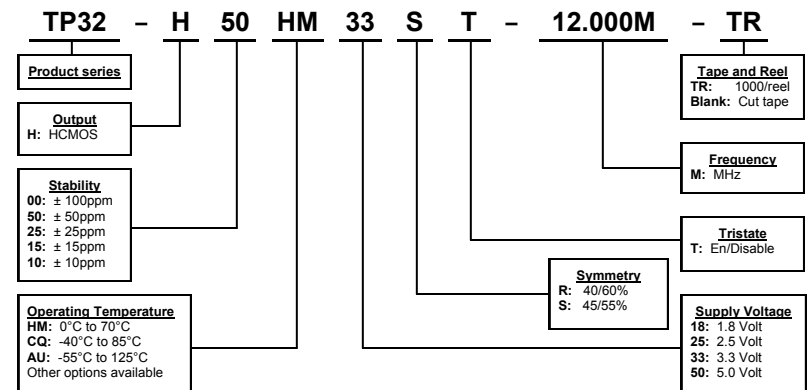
TP32 – H 50 HM 33 S T – 12.000M – TR

Product series

Output
H: HCMOS

Stability
00: ± 100ppm
50: ± 50ppm
25: ± 25ppm
15: ± 15ppm
10: ± 10ppm

Operating Temperature
HM: 0°C to 70°C
CQ: -40°C to 85°C
AU: -55°C to 125°C
Other options available

Tape and Reel
TR: 1000/reel
Blank: Cut tape

Frequency
M: MHz

Tristate
T: En/Disable

Symmetry
R: 40/60%
S: 45/55%

Supply Voltage
18: 1.8 Volt
25: 2.5 Volt
33: 3.3 Volt
50: 5.0 Volt